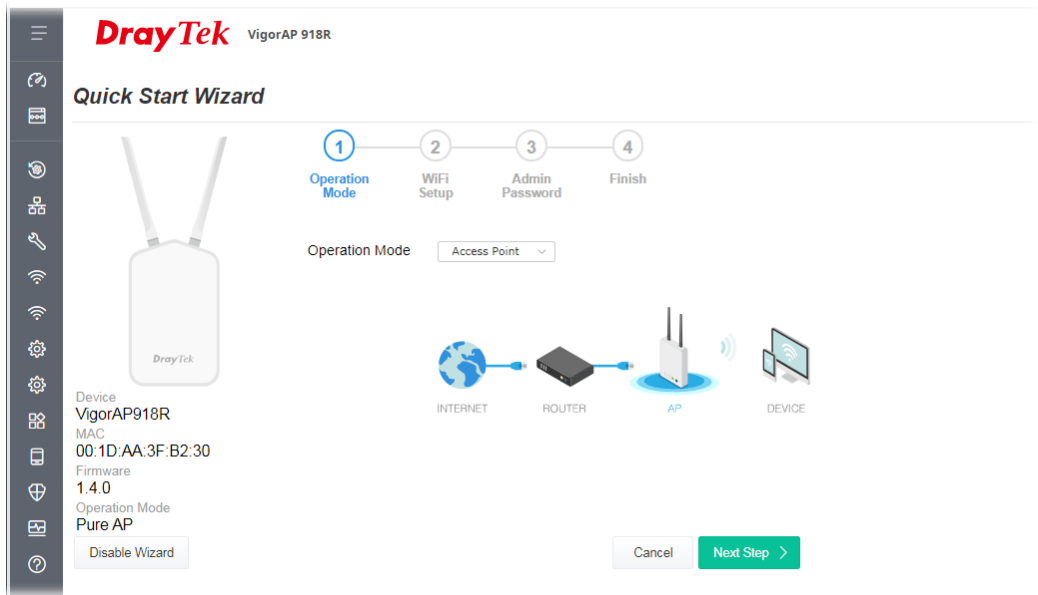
DrayTek VigorAP 918R

Quick Start Wizard

1 Operation Mode
2 WiFi Setup
3 Admin Password
4 Finish

Operation Mode Access Point

DrayTek

INTERNET ROUTER AP DEVICE

Device
VigorAP918R
MAC
00:1D:AA:3F:B2:30
Firmware
1.4.0
Operation Mode
Pure AP

Disable Wizard

Cancel Next Step